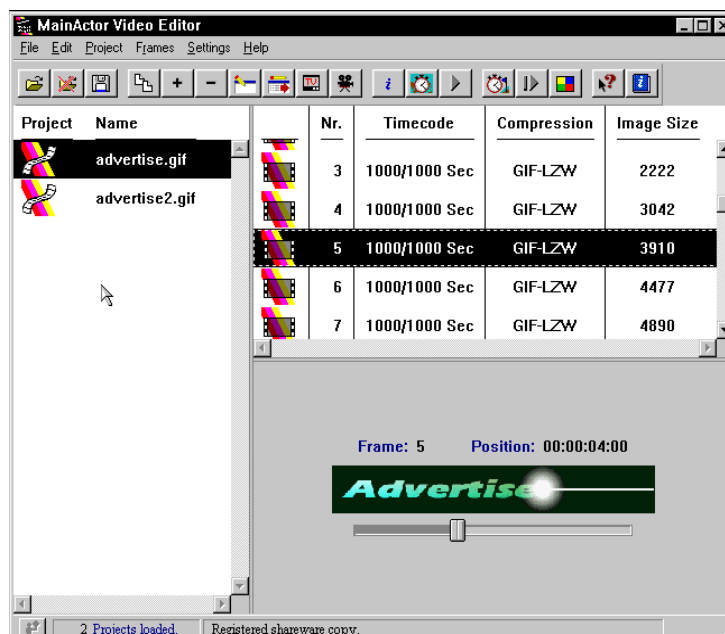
MainActor Video Editor

File Edit Project Frames Settings Help

| Project | Name |
|---|---|
| | advertise.gif |
| | advertise2.gif |

| Nr. | Timecode | Compression | Image Size |
|---|---|---|---|
| 3 | 1000/1000 Sec | GIF-LZW | 2222 |
| 4 | 1000/1000 Sec | GIF-LZW | 3042 |
| 5 | 1000/1000 Sec | GIF-LZW | 3910 |
| 6 | 1000/1000 Sec | GIF-LZW | 4477 |
| 7 | 1000/1000 Sec | GIF-LZW | 4890 |

Frame: 5 Position: 00:00:04:00

Advertise

2 Projects loaded. Registered shareware copy.